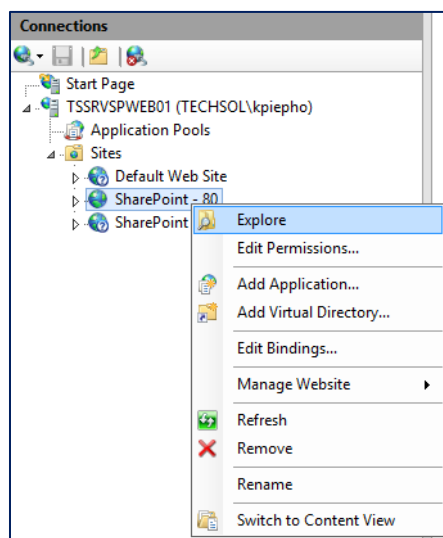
Connections

Start Page
TSSRVSPWEB01 (TECHSOL\kpiepho)
Application Pools
Sites
Default Web Site
SharePoint - 80
SharePoint

Explore
Edit Permissions...
Add Application...
Add Virtual Directory...
Edit Bindings...
Manage Website
Refresh
Remove
Rename
Switch to Content View